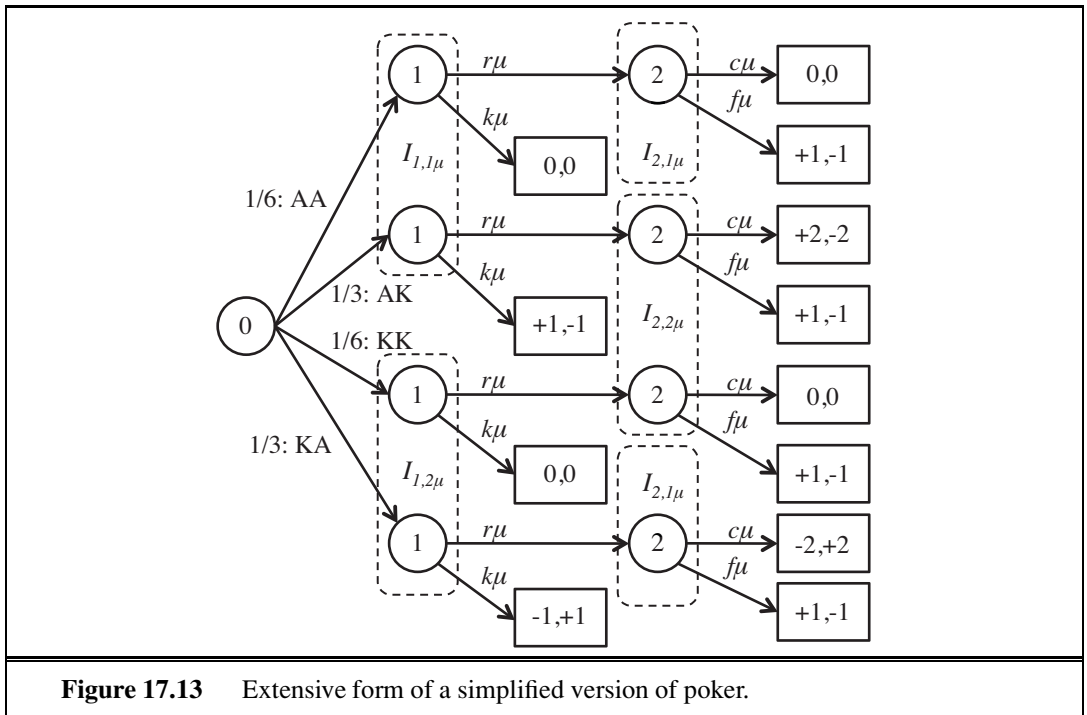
1/6: AA
1/3: AK
1/6: KK
1/3: KA
0
1
$r\mu$
$k\mu$
$I_{1,1\mu}$
0,0
2
$c\mu$
$f\mu$
$I_{2,1\mu}$
0,0
+1,-1
1
$r\mu$
$k\mu$
+1,-1
2
$c\mu$
$f\mu$
+2,-2
+1,-1
$I_{2,2\mu}$
1
$r\mu$
$k\mu$
$I_{1,2\mu}$
0,0
2
$c\mu$
$f\mu$
0,0
+1,-1
1
$r\mu$
$k\mu$
-1,+1
$I_{2,1\mu}$
2
$c\mu$
$f\mu$
-2,+2
+1,-1

**Figure 17.13** Extensive form of a simplified version of poker.